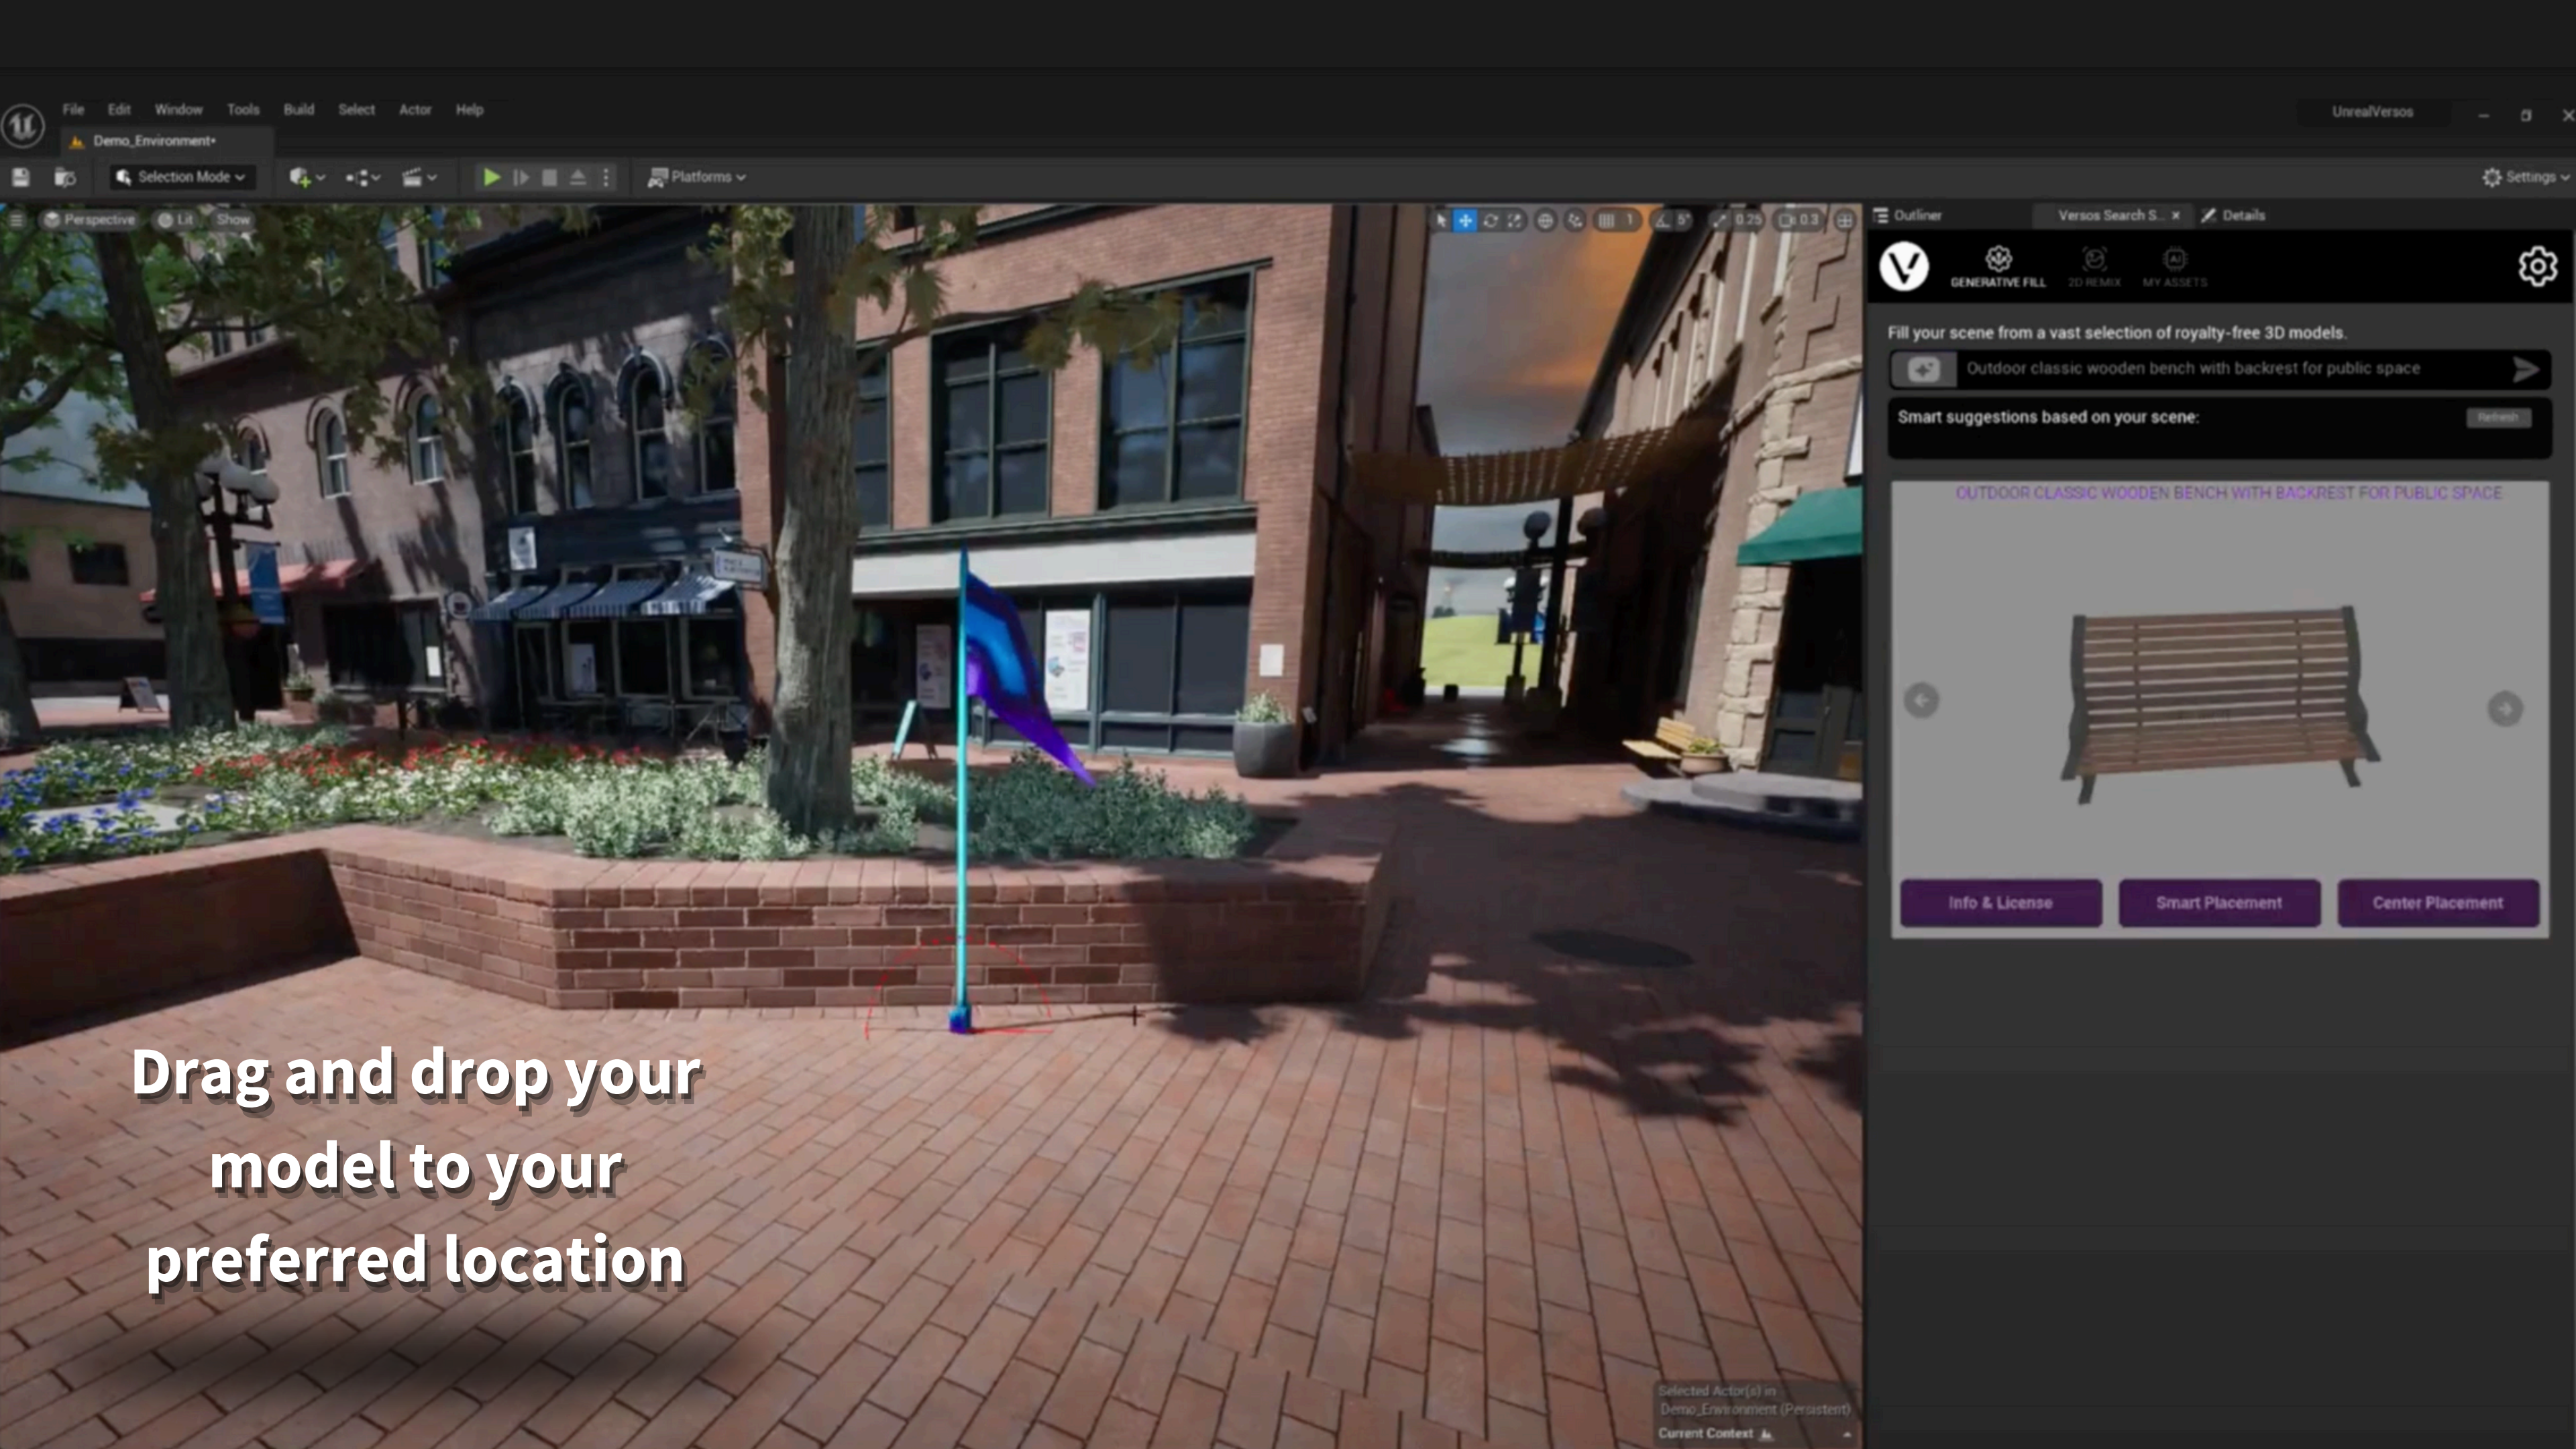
File Edit Window Tools Build Select Actor Help

UnrealVersos

Demo_Environment*

Selection Mode

Platforms

Settings

Perspective Lit Show

1 5° 0.25 0.3

Outliner Versos Search S... × Details

GENERATIVE FILL 2D REMIX MY ASSETS

Fill your scene from a vast selection of royalty-free 3D models.

Outdoor classic wooden bench with backrest for public space

Smart suggestions based on your scene:

Refresh

OUTDOOR CLASSIC WOODEN BENCH WITH BACKREST FOR PUBLIC SPACE

Info & License Smart Placement Center Placement

Drag and drop your model to your preferred location

Selected Actor(s) in: Demo_Environment (Persistent)

Current Context